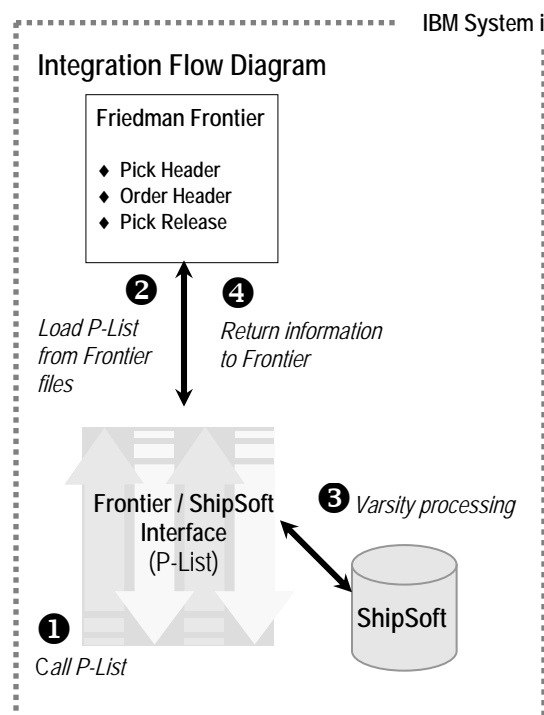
IBM System i

Integration Flow Diagram

Friedman Frontier

♦ Pick Header
♦ Order Header
♦ Pick Release

❷ Load P-List from Frontier files

❹ Return information to Frontier

Frontier / ShipSoft Interface (P-List)

❸ Varsity processing

ShipSoft

❶ Call P-List